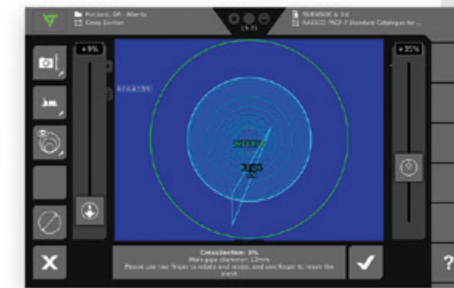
Portland, OR - Alberta
Cross Section

NASSCO & 3rd
NASSCO PACP 7 Standard Catalogue for...

+9%

+35%

Crosssection: 9%
Main pipe diameter: 12mm
Please use two finger to rotate and resize, and one finger to move the mesh.